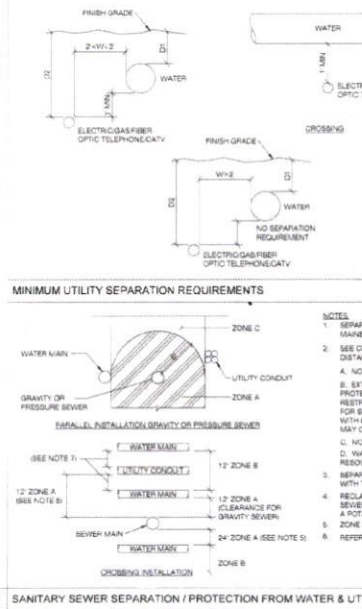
FINISH GRADE

2+W/2

D2

D1

2' MIN.

WATER

ELECTRIC/GAS/FIBER OPTIC TELEPHONE/CATV

WATER

1' MIN.

ELECTR OPTIC T

CROSSING

FINISH GRADE

W/2

D2

D1

WATER

NO SEPARATION REQUIREMENT

ELECTRIC/GAS/FIBER OPTIC TELEPHONE/CATV

MINIMUM UTILITY SEPARATION REQUIREMENTS

ZONE C

WATER MAIN

UTILITY CONDUIT

GRAVITY OR PRESSURE SEWER

ZONE A

PARALLEL INSTALLATION GRAVITY OR PRESSURE SEWER

WATER MAIN

(SEE NOTE 7)

UTILITY CONDUIT

12' ZONE B

12' ZONE A (SEE NOTE 5)

WATER MAIN

12' ZONE A (CLEARANCE FOR GRAVITY SEWER)

SEWER MAIN

WATER MAIN

24' ZONE A (SEE NOTE 5)

ZONE B

CROSSING INSTALLATION

NOTES

1. SEPAR MAINS

2. SEE C DISTA

A. NO

B. EXT PROTE RESTR FOR S WITH MAY C

C. NO

D. WA RESOU

3. SEPAR WITH

4. RECLA SEWE A POT

5. ZONE

6. REFER

SANITARY SEWER SEPARATION / PROTECTION FROM WATER & UT